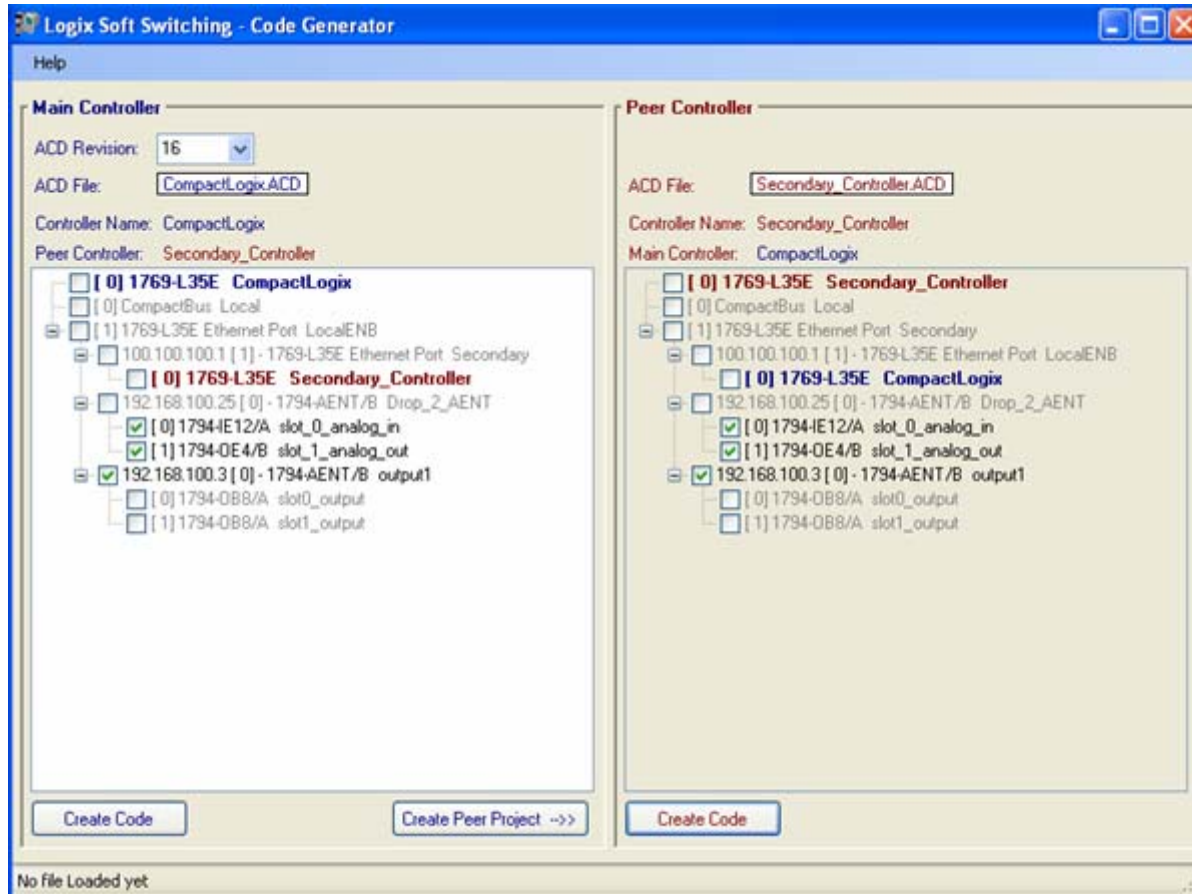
Logix Soft Switching - Code Generator

Help

Main Controller

ACD Revision: 16

ACD File: CompactLogix.ACD

Controller Name: CompactLogix

Peer Controller: Secondary_Controller

[ 0] 1769-L35E CompactLogix
[ 0] CompactBus Local
[ 1] 1769-L35E Ethernet Port LocalENB
100.100.100.1 [ 1] - 1769-L35E Ethernet Port Secondary
[ 0] 1769-L35E Secondary_Controller
192.168.100.25 [ 0] - 1794-AENT/B Drop_2_AENT
[ 0] 1794-IE12/A slot_0_analog_in
[ 1] 1794-OE4/B slot_1_analog_out
192.168.100.3 [ 0] - 1794-AENT/B output1
[ 0] 1794-OB8/A slot0_output
[ 1] 1794-OB8/A slot1_output

Create Code

Create Peer Project -->>

Peer Controller

ACD File: Secondary_Controller.ACD

Controller Name: Secondary_Controller

Main Controller: CompactLogix

[ 0] 1769-L35E Secondary_Controller
[ 0] CompactBus Local
[ 1] 1769-L35E Ethernet Port Secondary
100.100.100.1 [ 1] - 1769-L35E Ethernet Port LocalENB
[ 0] 1769-L35E CompactLogix
192.168.100.25 [ 0] - 1794-AENT/B Drop_2_AENT
[ 0] 1794-IE12/A slot_0_analog_in
[ 1] 1794-OE4/B slot_1_analog_out
192.168.100.3 [ 0] - 1794-AENT/B output1
[ 0] 1794-OB8/A slot0_output
[ 1] 1794-OB8/A slot1_output

Create Code

No file Loaded yet